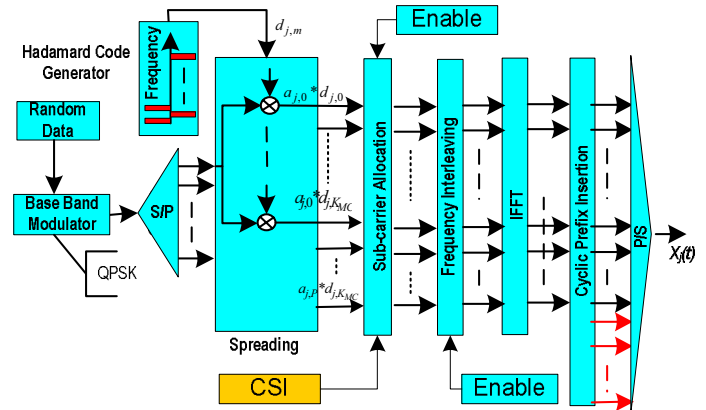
Hadamard Code Generator

Frequency

$d_{j,m}$

Enable

Random Data

Base Band Modulator

QPSK

S/P

$a_{j,0} * d_{j,0}$

$a_{j,0} * d_{j,K_{MC}}$

$a_{j,P} * d_{j,K_{MC}}$

Spreading

Sub-carrier Allocation

Frequency Interleaving

IFFT

Cyclic Prefix Insertion

P/S

$X_j(t)$

CSI

Enable